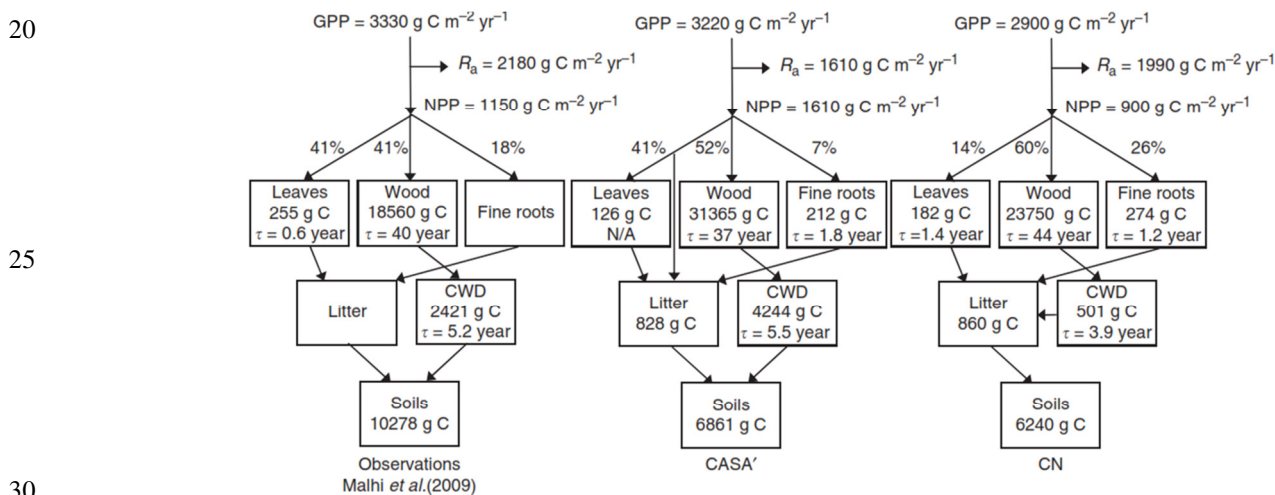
20

GPP = 3330 g C m$^{-2}$ yr$^{-1}$

$R_a$ = 2180 g C m$^{-2}$ yr$^{-1}$

NPP = 1150 g C m$^{-2}$ yr$^{-1}$

41%

41%

18%

Leaves
255 g C
$\tau$ = 0.6 year

Wood
18560 g C
$\tau$ = 40 year

Fine roots

Litter

CWD
2421 g C
$\tau$ = 5.2 year

Soils
10278 g C

Observations
Malhi *et al.*(2009)

GPP = 3220 g C m$^{-2}$ yr$^{-1}$

$R_a$ = 1610 g C m$^{-2}$ yr$^{-1}$

NPP = 1610 g C m$^{-2}$ yr$^{-1}$

41%

52%

7%

Leaves
126 g C
N/A

Wood
31365 g C
$\tau$ = 37 year

Fine roots
212 g C
$\tau$ = 1.8 year

Litter
828 g C

CWD
4244 g C
$\tau$ = 5.5 year

Soils
6861 g C

CASA′

GPP = 2900 g C m$^{-2}$ yr$^{-1}$

$R_a$ = 1990 g C m$^{-2}$ yr$^{-1}$

NPP = 900 g C m$^{-2}$ yr$^{-1}$

14%

60%

26%

Leaves
182 g C
$\tau$ =1.4 year

Wood
23750 g C
$\tau$ = 44 year

Fine roots
274 g C
$\tau$ = 1.2 year

Litter
860 g C

CWD
501 g C
$\tau$ = 3.9 year

Soils
6240 g C

CN

25

30